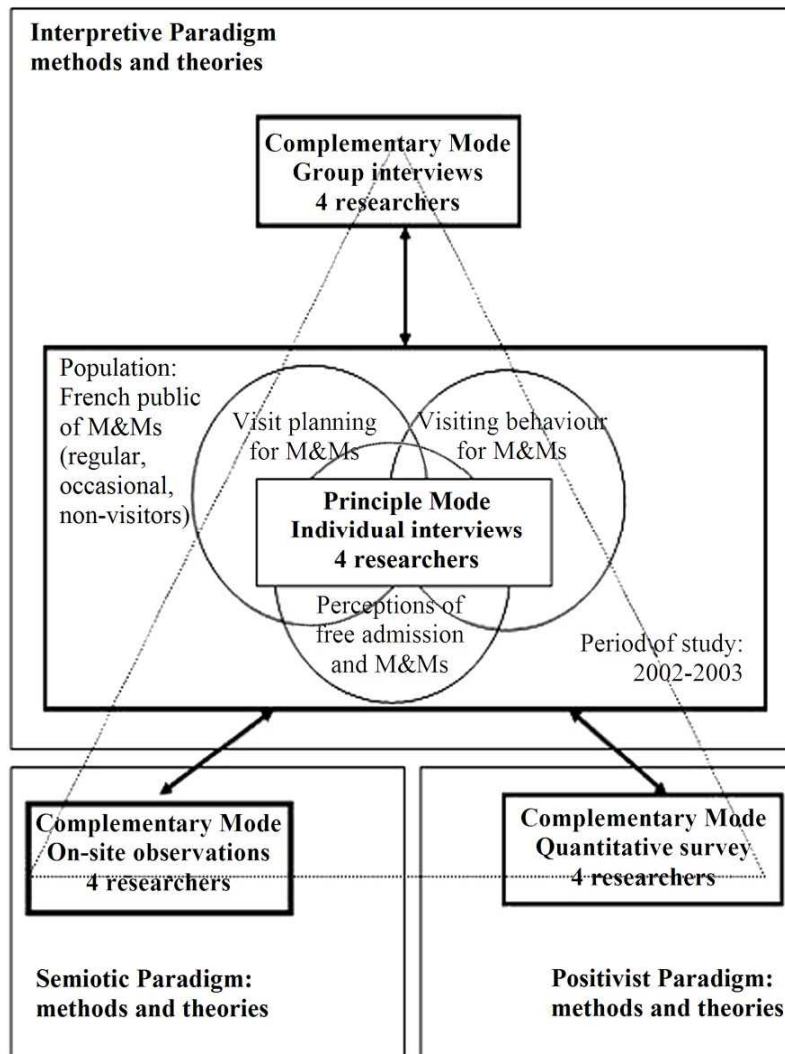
Interpretive Paradigm methods and theories

Complementary Mode
Group interviews
4 researchers

Population: French public of M&Ms (regular, occasional, non-visitors)

Visit planning for M&Ms

Visiting behaviour for M&Ms

Principle Mode
Individual interviews
4 researchers

Perceptions of free admission and M&Ms

Period of study: 2002-2003

Complementary Mode
On-site observations
4 researchers

Complementary Mode
Quantitative survey
4 researchers

Semiotic Paradigm: methods and theories

Positivist Paradigm: methods and theories